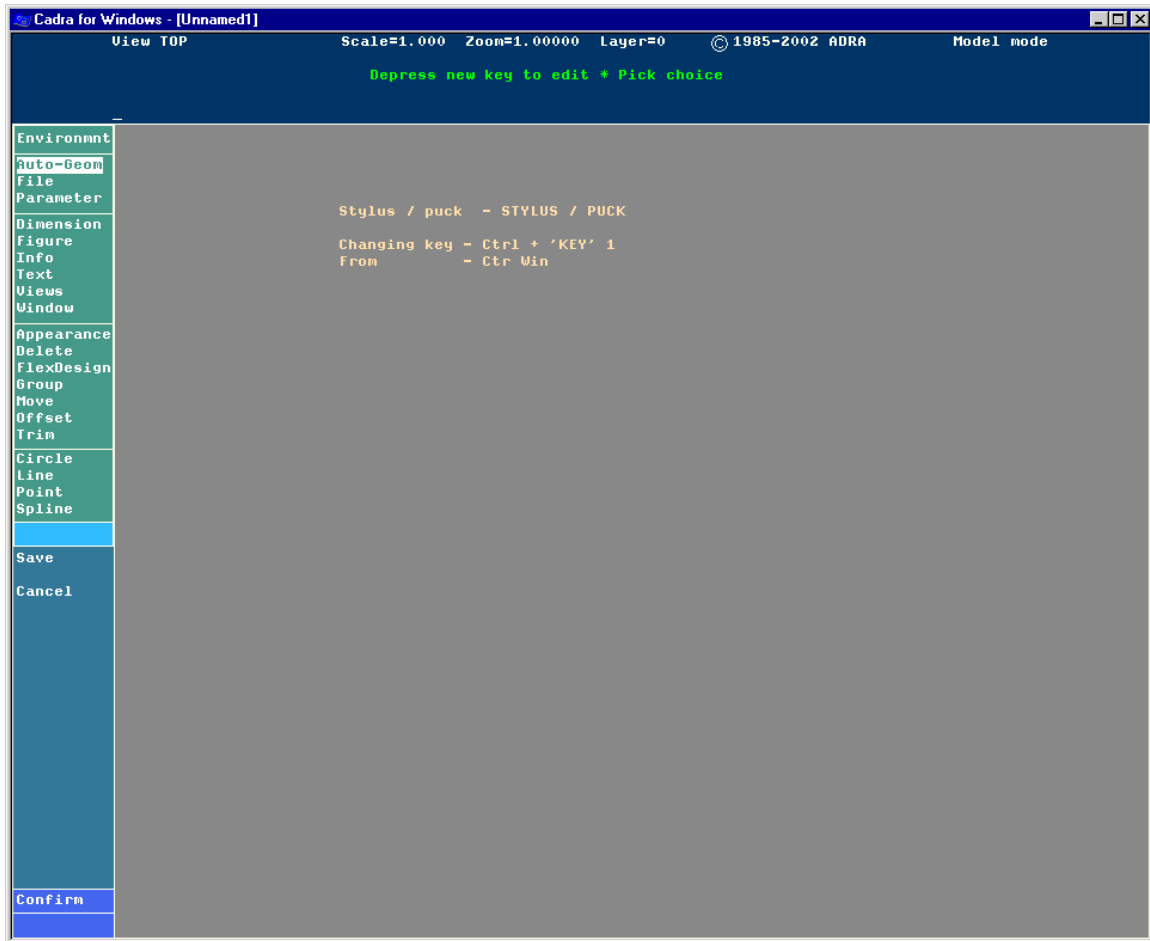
Cadra for Windows - [Unnamed1]

View TOP Scale=1.000 Zoom=1.00000 Layer=0 © 1985-2002 ADRA Model mode

Depress new key to edit * Pick choice

Environmnt

Auto-Geom
File
Parameter

Dimension
Figure
Info
Text
Views
Window

Appearance
Delete
FlexDesign
Group
Move
Offset
Trim

Circle
Line
Point
Spline

Save

Cancel

Confirm

Stylus / puck - STYLUS / PUCK

Changing key - Ctrl + 'KEY' 1
From - Ctr Win